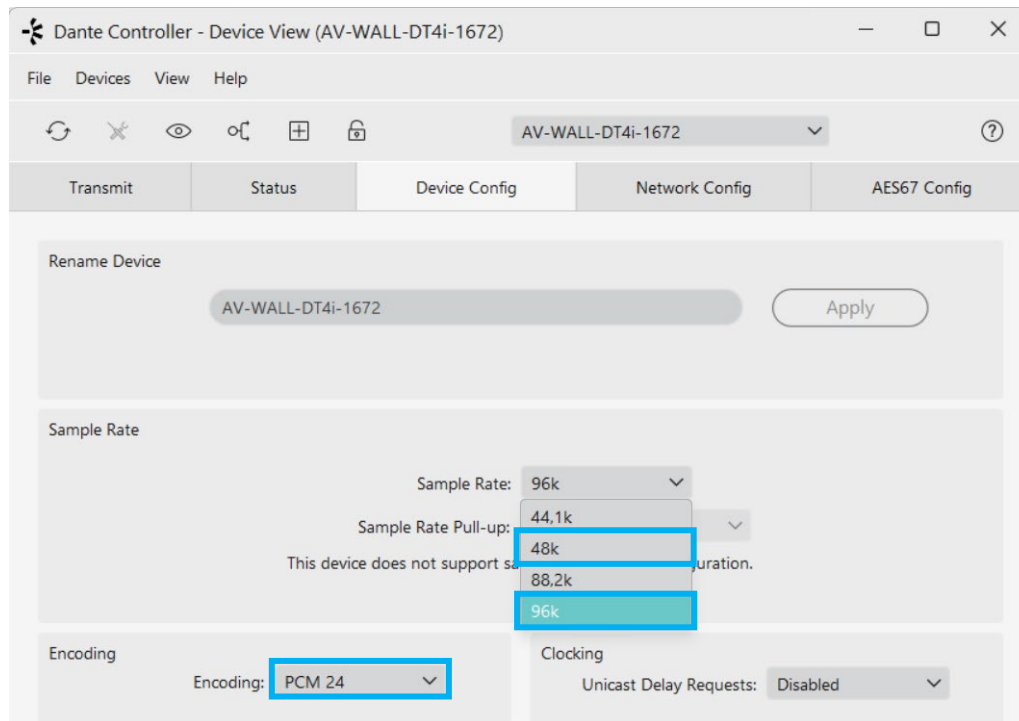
Dante Controller - Device View (AV-WALL-DT4i-1672)

File Devices View Help

AV-WALL-DT4i-1672

Transmit | Status | Device Config | Network Config | AES67 Config

Rename Device

AV-WALL-DT4i-1672

Apply

Sample Rate

Sample Rate: 96k

Sample Rate Pull-up:

This device does not support s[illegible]uration.

44,1k
48k
88,2k
96k

Encoding

Encoding: PCM 24

Clocking

Unicast Delay Requests: Disabled